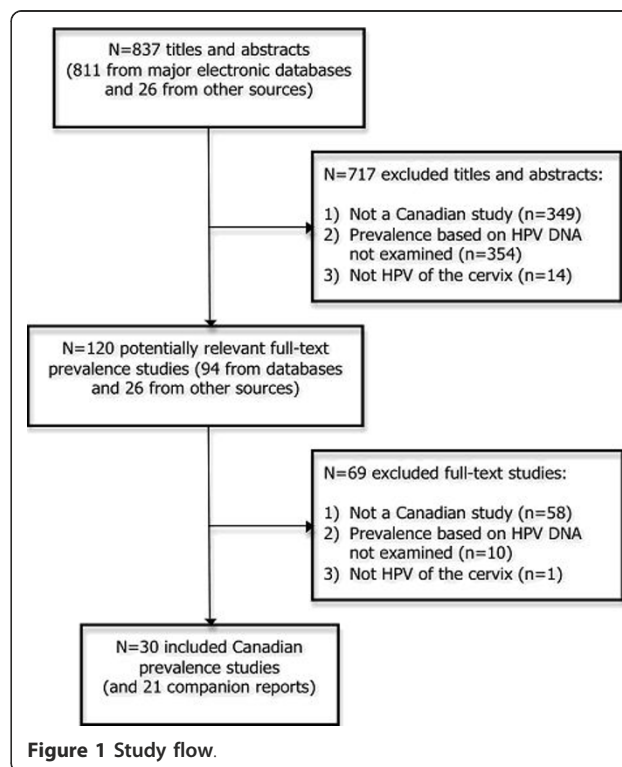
N=837 titles and abstracts (811 from major electronic databases and 26 from other sources)

N=717 excluded titles and abstracts:

1) Not a Canadian study (n=349)
2) Prevalence based on HPV DNA not examined (n=354)
3) Not HPV of the cervix (n=14)

N=120 potentially relevant full-text prevalence studies (94 from databases and 26 from other sources)

N=69 excluded full-text studies:

1) Not a Canadian study (n=58)
2) Prevalence based on HPV DNA not examined (n=10)
3) Not HPV of the cervix (n=1)

N=30 included Canadian prevalence studies (and 21 companion reports)

Figure 1 Study flow.